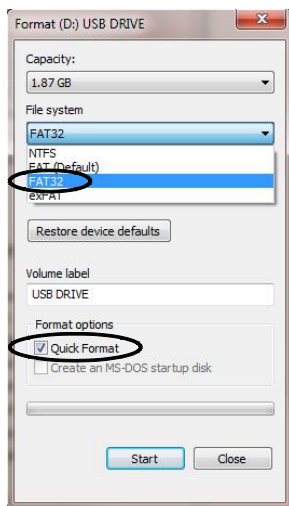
Format (D:) USB DRIVE

Capacity:

1.87 GB

File system

FAT32

NTFS
FAT (Default)
FAT32
exFAT

Restore device defaults

Volume label

USB DRIVE

Format options

Quick Format

Create an MS-DOS startup disk

Start

Close